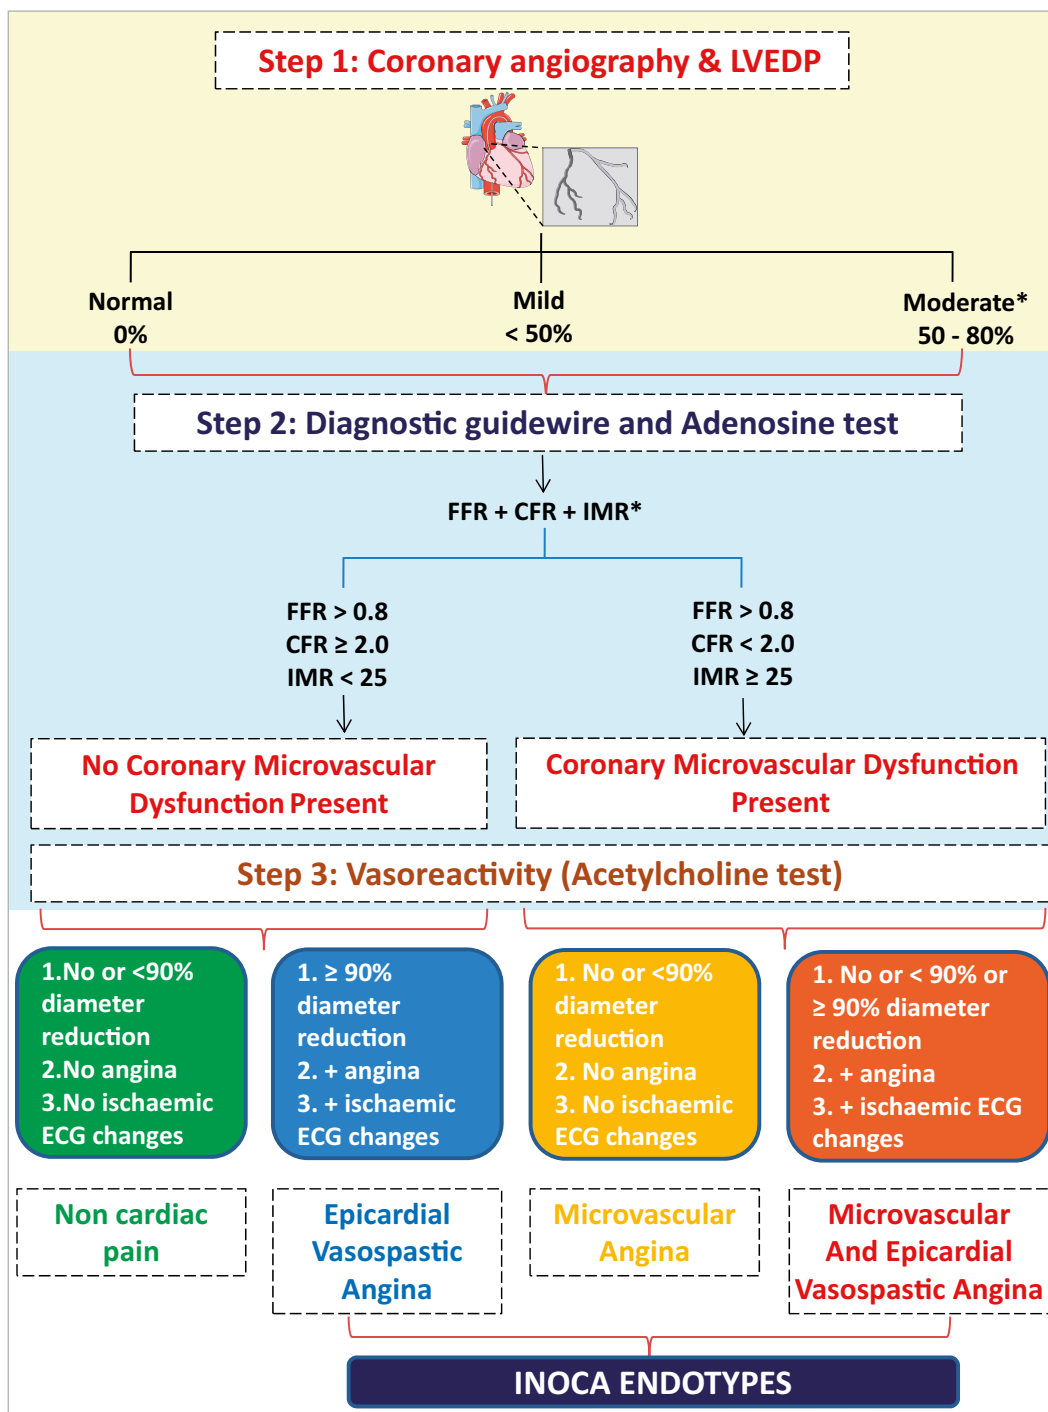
Step 1: Coronary angiography & LVEDP

Normal
0%

Mild
< 50%

Moderate*
50 - 80%

Step 2: Diagnostic guidewire and Adenosine test

FFR + CFR + IMR*

FFR > 0.8
CFR ≥ 2.0
IMR < 25

FFR > 0.8
CFR < 2.0
IMR ≥ 25

No Coronary Microvascular Dysfunction Present

Coronary Microvascular Dysfunction Present

Step 3: Vasoreactivity (Acetylcholine test)

1.No or <90% diameter reduction
2.No angina
3.No ischaemic ECG changes

1. ≥ 90% diameter reduction
2. + angina
3. + ischaemic ECG changes

1. No or <90% diameter reduction
2. No angina
3. No ischaemic ECG changes

1. No or < 90% or ≥ 90% diameter reduction
2. + angina
3. + ischaemic ECG changes

Non cardiac pain

Epicardial Vasospastic Angina

Microvascular Angina

Microvascular And Epicardial Vasospastic Angina

INOCA ENDOTYPES